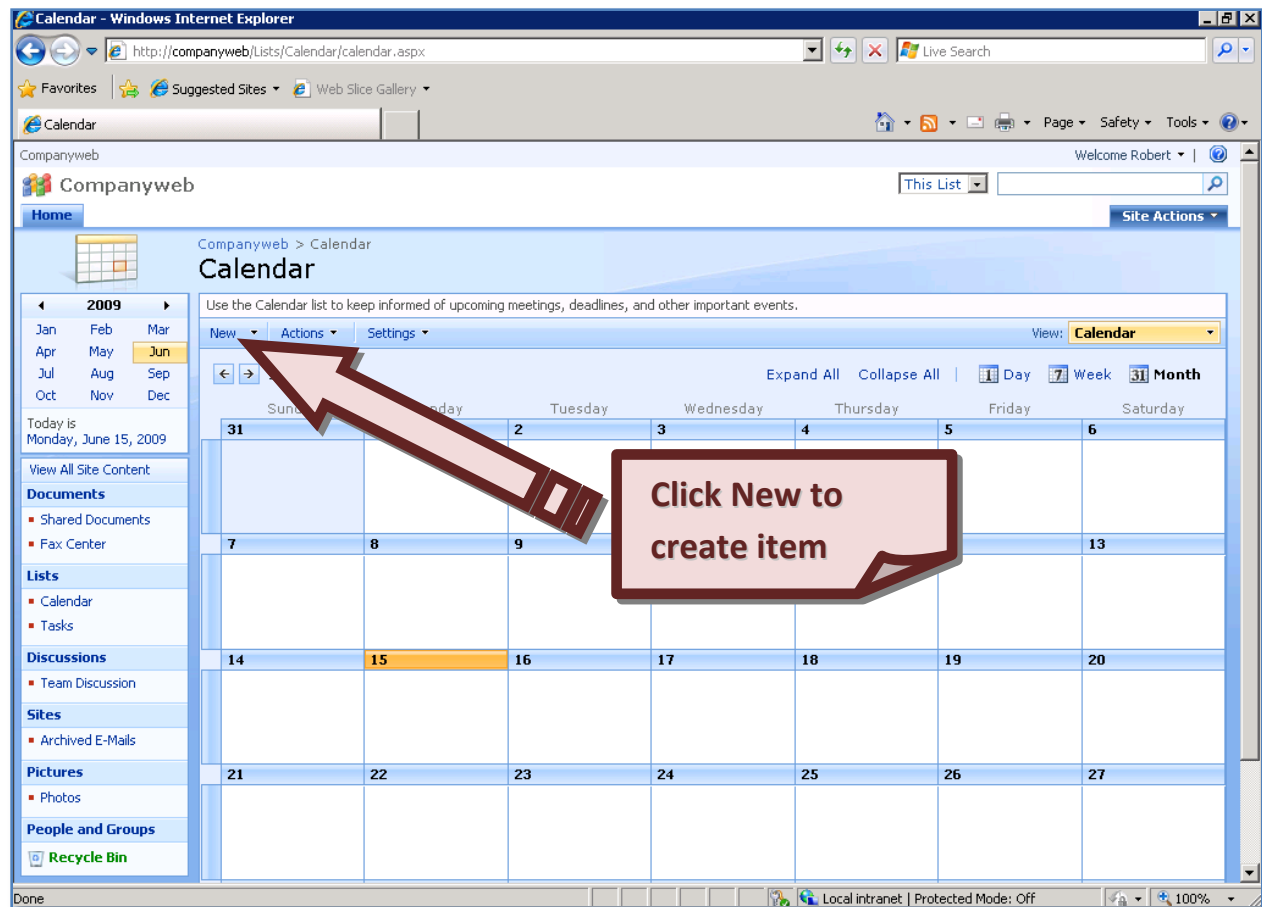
Calendar - Windows Internet Explorer

http://companyweb/Lists/Calendar/calendar.aspx

Live Search

Favorites | Suggested Sites | Web Slice Gallery

Calendar

Page | Safety | Tools

Companyweb

Welcome Robert |

Companyweb

This List

Home

Site Actions

Companyweb > Calendar

Calendar

2009

| Jan | Feb | Mar |
|---|---|---|
| Apr | May | Jun |
| Jul | Aug | Sep |
| Oct | Nov | Dec |

Today is Monday, June 15, 2009

View All Site Content

Documents
- Shared Documents
- Fax Center

Lists
- Calendar
- Tasks

Discussions
- Team Discussion

Sites
- Archived E-Mails

Pictures
- Photos

People and Groups

Recycle Bin

Use the Calendar list to keep informed of upcoming meetings, deadlines, and other important events.

New | Actions | Settings

View: Calendar

Expand All | Collapse All | Day | Week | Month

| Sun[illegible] | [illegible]day | Tuesday | Wednesday | Thursday | Friday | Saturday |
|---|---|---|---|---|---|---|
| 31 | | 2 | 3 | 4 | 5 | 6 |
| 7 | 8 | 9 | | | | 13 |
| 14 | 15 | 16 | 17 | 18 | 19 | 20 |
| 21 | 22 | 23 | 24 | 25 | 26 | 27 |

Click New to create item

Done | Local intranet | Protected Mode: Off | 100%